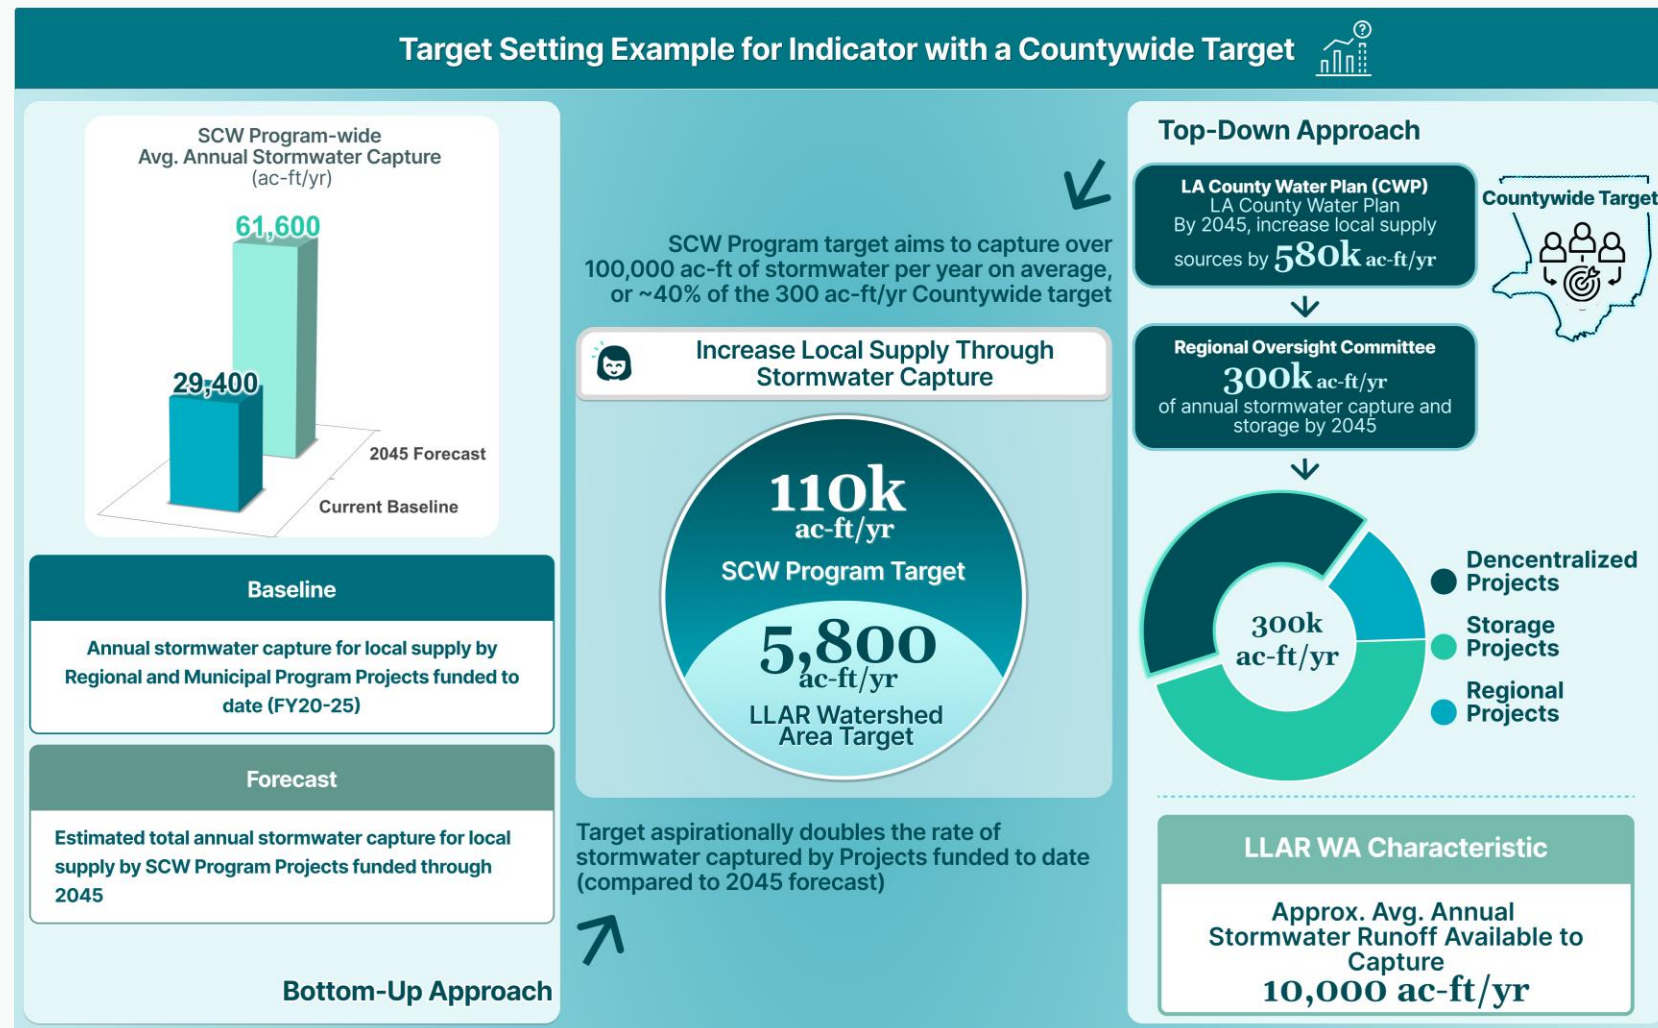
Target Setting Example for Indicator with a Countywide Target

SCW Program-wide
Avg. Annual Stormwater Capture
(ac-ft/yr)

61,600

29,400

2045 Forecast

Current Baseline

Baseline

Annual stormwater capture for local supply by Regional and Municipal Program Projects funded to date (FY20-25)

Forecast

Estimated total annual stormwater capture for local supply by SCW Program Projects funded through 2045

Bottom-Up Approach

SCW Program target aims to capture over 100,000 ac-ft of stormwater per year on average, or ~40% of the 300 ac-ft/yr Countywide target

Increase Local Supply Through Stormwater Capture

110k
ac-ft/yr
SCW Program Target

5,800
ac-ft/yr
LLAR Watershed Area Target

Target aspirationally doubles the rate of stormwater captured by Projects funded to date (compared to 2045 forecast)

Top-Down Approach

LA County Water Plan (CWP)
LA County Water Plan
By 2045, increase local supply sources by 580k ac-ft/yr

Countywide Target

Regional Oversight Committee
300k ac-ft/yr
of annual stormwater capture and storage by 2045

300k
ac-ft/yr

Decentralized Projects

Storage Projects

Regional Projects

LLAR WA Characteristic

Approx. Avg. Annual Stormwater Runoff Available to Capture
10,000 ac-ft/yr